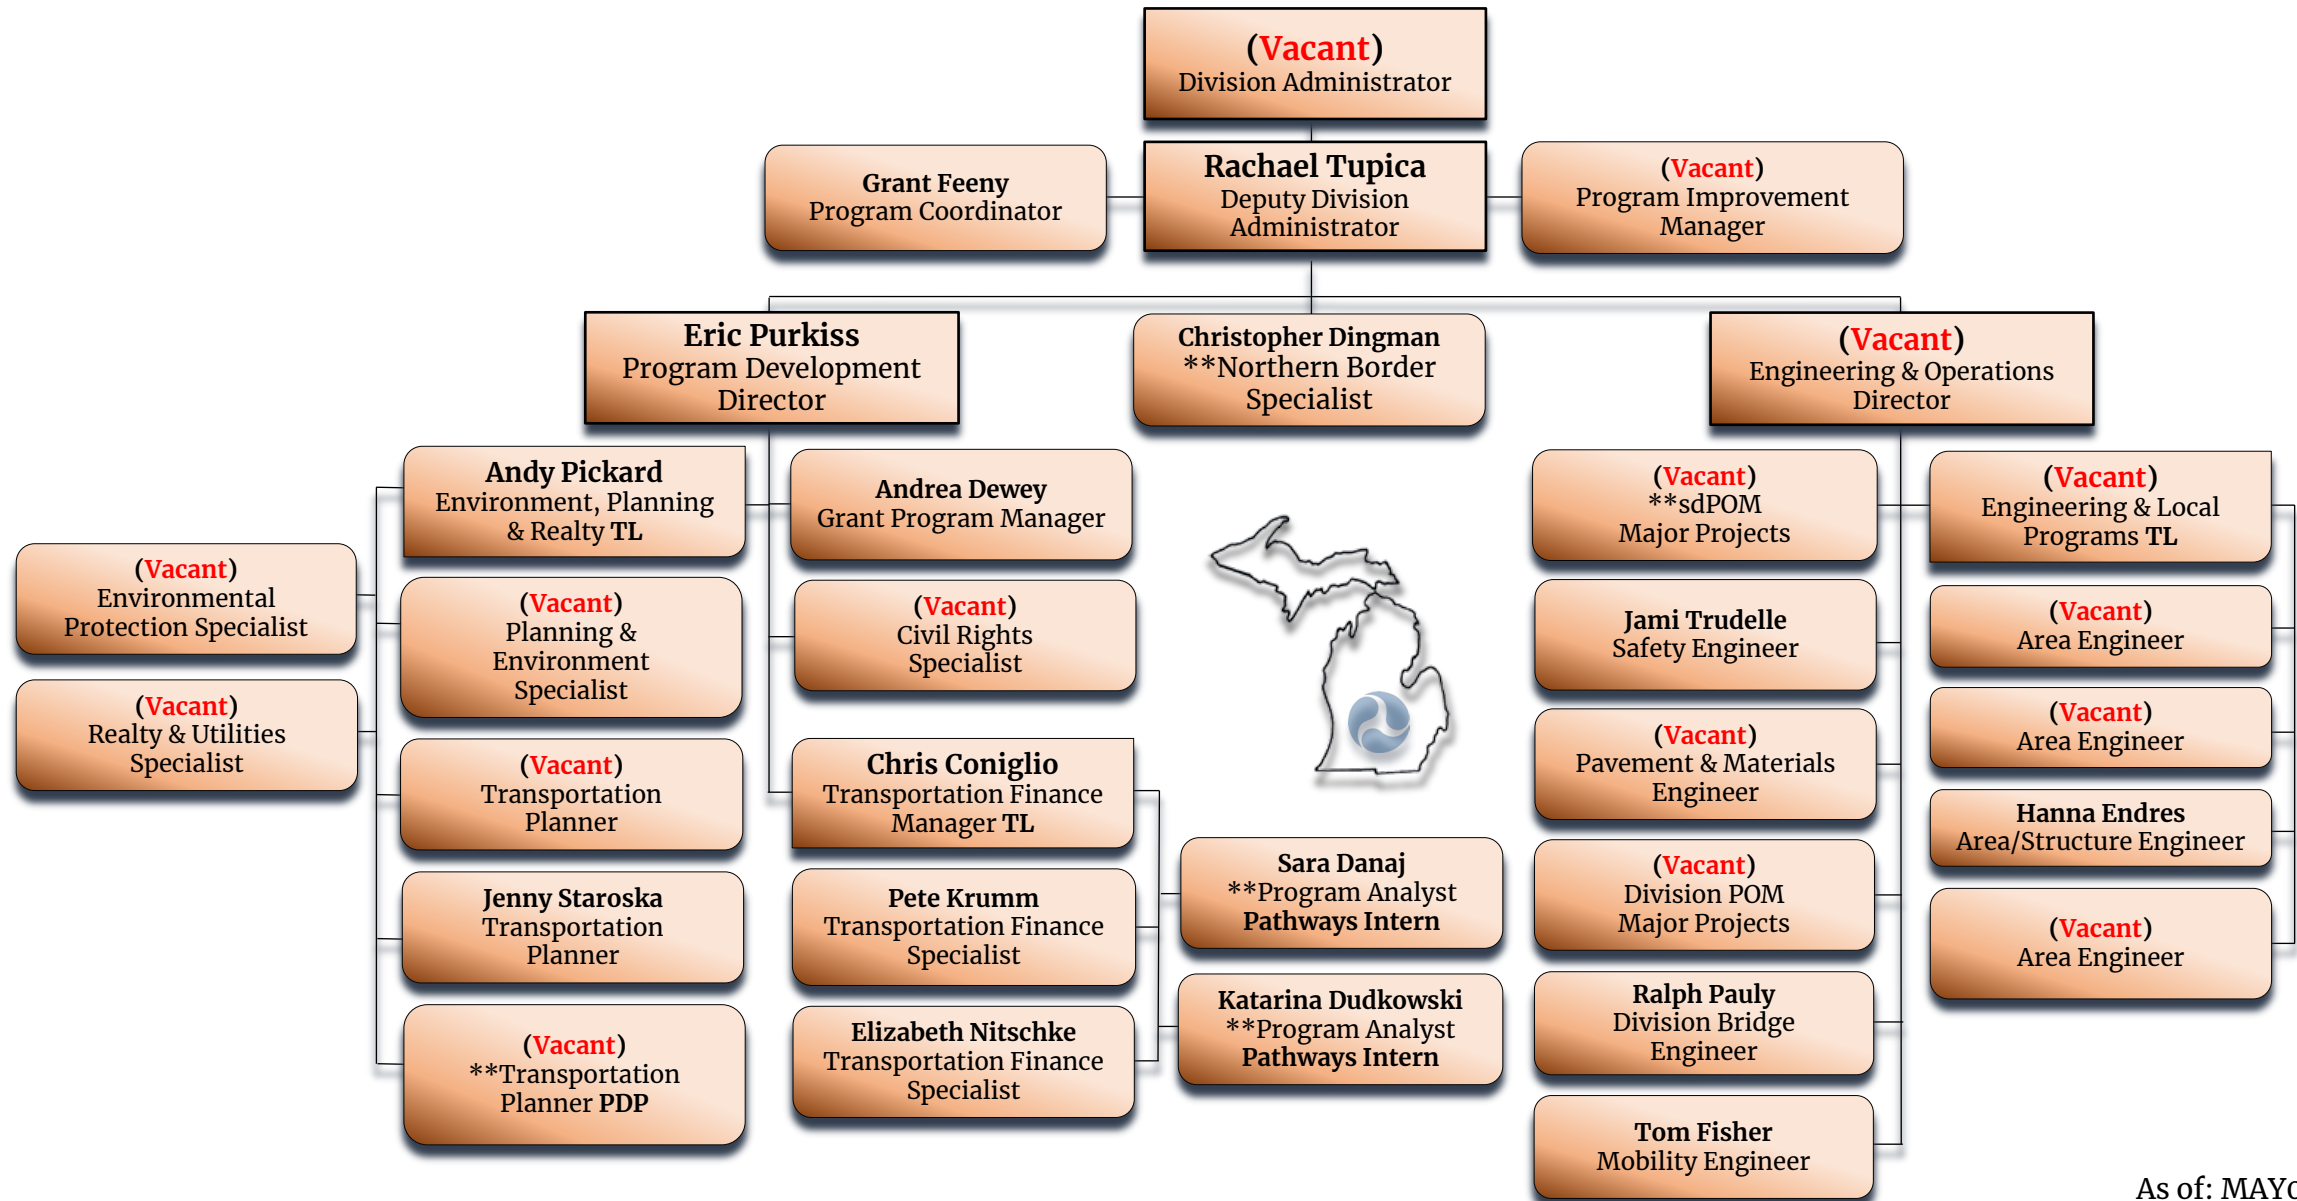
(Vacant)
Division Administrator

Grant Feeny
Program Coordinator

Rachael Tupica
Deputy Division Administrator

(Vacant)
Program Improvement Manager

Eric Purkiss
Program Development Director

Christopher Dingman
**Northern Border Specialist

(Vacant)
Engineering & Operations Director

Andy Pickard
Environment, Planning & Realty TL

Andrea Dewey
Grant Program Manager

(Vacant)
Environmental Protection Specialist

(Vacant)
Planning & Environment Specialist

(Vacant)
Civil Rights Specialist

(Vacant)
Realty & Utilities Specialist

(Vacant)
Transportation Planner

Chris Coniglio
Transportation Finance Manager TL

Jenny Staroska
Transportation Planner

Pete Krumm
Transportation Finance Specialist

Sara Danaj
**Program Analyst
Pathways Intern

(Vacant)
**Transportation Planner PDP

Elizabeth Nitschke
Transportation Finance Specialist

Katarina Dudkowski
**Program Analyst
Pathways Intern

(Vacant)
**sdPOM
Major Projects

Jami Trudelle
Safety Engineer

(Vacant)
Pavement & Materials Engineer

(Vacant)
Division POM
Major Projects

Ralph Pauly
Division Bridge Engineer

Tom Fisher
Mobility Engineer

(Vacant)
Engineering & Local Programs TL

(Vacant)
Area Engineer

(Vacant)
Area Engineer

Hanna Endres
Area/Structure Engineer

(Vacant)
Area Engineer

As of: MAY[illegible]